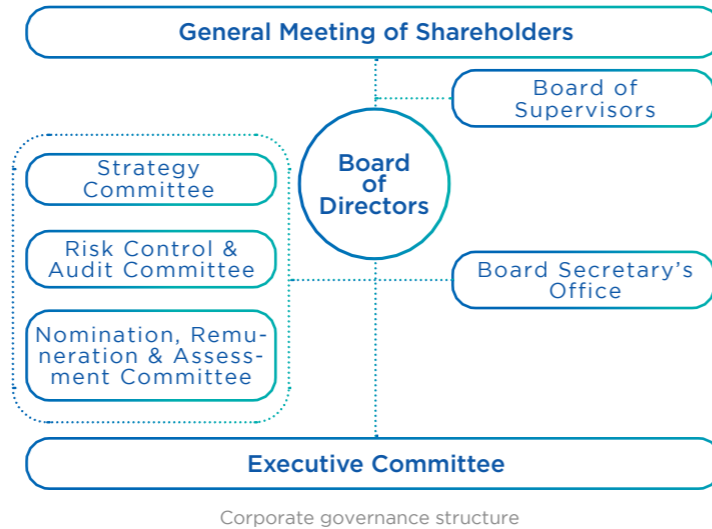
General Meeting of Shareholders

Board of Supervisors

Strategy Committee

Risk Control & Audit Committee

Nomination, Remuneration & Assessment Committee

Board of Directors

Board Secretary's Office

Executive Committee

Corporate governance structure